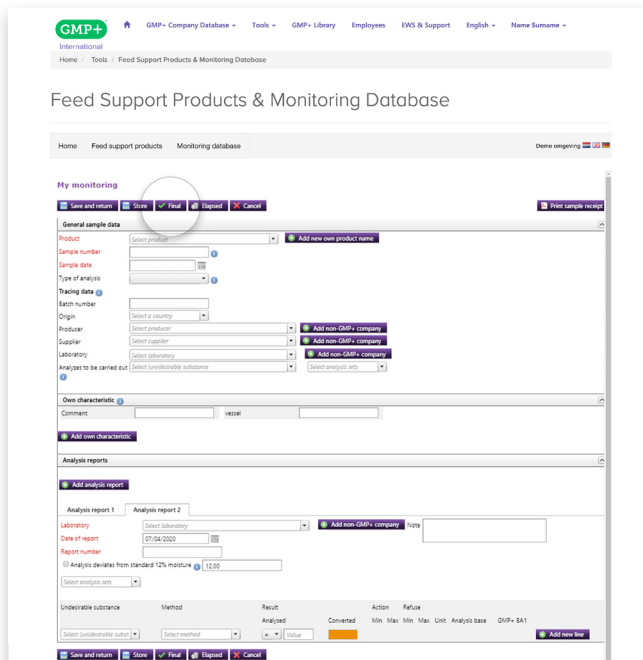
GMP+ International

GMP+ Company Database ▾ Tools ▾ GMP+ Library Employees EWS & Support English ▾ Name Surname ▾

Home / Tools / Feed Support Products & Monitoring Database

Feed Support Products & Monitoring Database

Home Feed support products Monitoring database

Demo omgeving

My monitoring

Save and return Store Final Elapsed Cancel

Print sample receipt

General sample data

Product Select product Add new own product name
Sample number
Sample date
Type of analysis

Tracing data
Batch number
Origin Select a country
Producer Select producer Add non-GMP+ company
Supplier Select supplier Add non-GMP+ company
Laboratory Select laboratory Add non-GMP+ company
Analyzes to be carried out Select (un)desirable substance Select analysis sets

Own characteristic
Comment vessel

Add own characteristic

Analysis reports

Add analysis report

Analysis report 1 Analysis report 2

Laboratory Select laboratory Add non-GMP+ company Note
Date of report 07/04/2020
Report number
Analysis deviates from standard 12% moisture 12,00

Select analysis sets

Undesirable substance Method Result Action Refuse
Analysed Converted Min Max Min Max Unit Analysis base GMP+ BA1
Select (un)desirable subst Select method = Value

Add new line

Save and return Store Final Elapsed Cancel